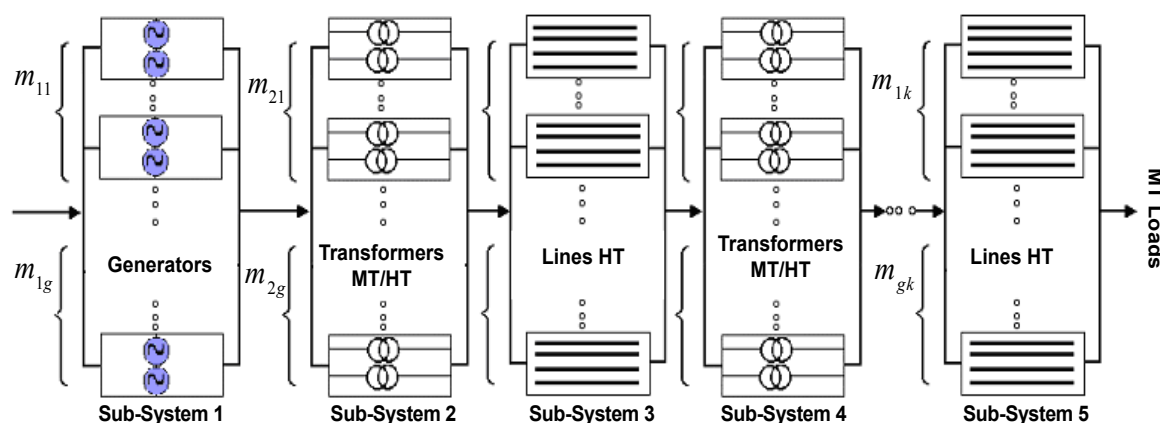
$m_{11}$

$m_{1g}$

Generators

Sub-System 1

$m_{21}$

$m_{2g}$

Transformers MT/HT

Sub-System 2

Lines HT

Sub-System 3

Transformers MT/HT

Sub-System 4

$m_{1k}$

$m_{gk}$

Lines HT

Sub-System 5

MT Loads